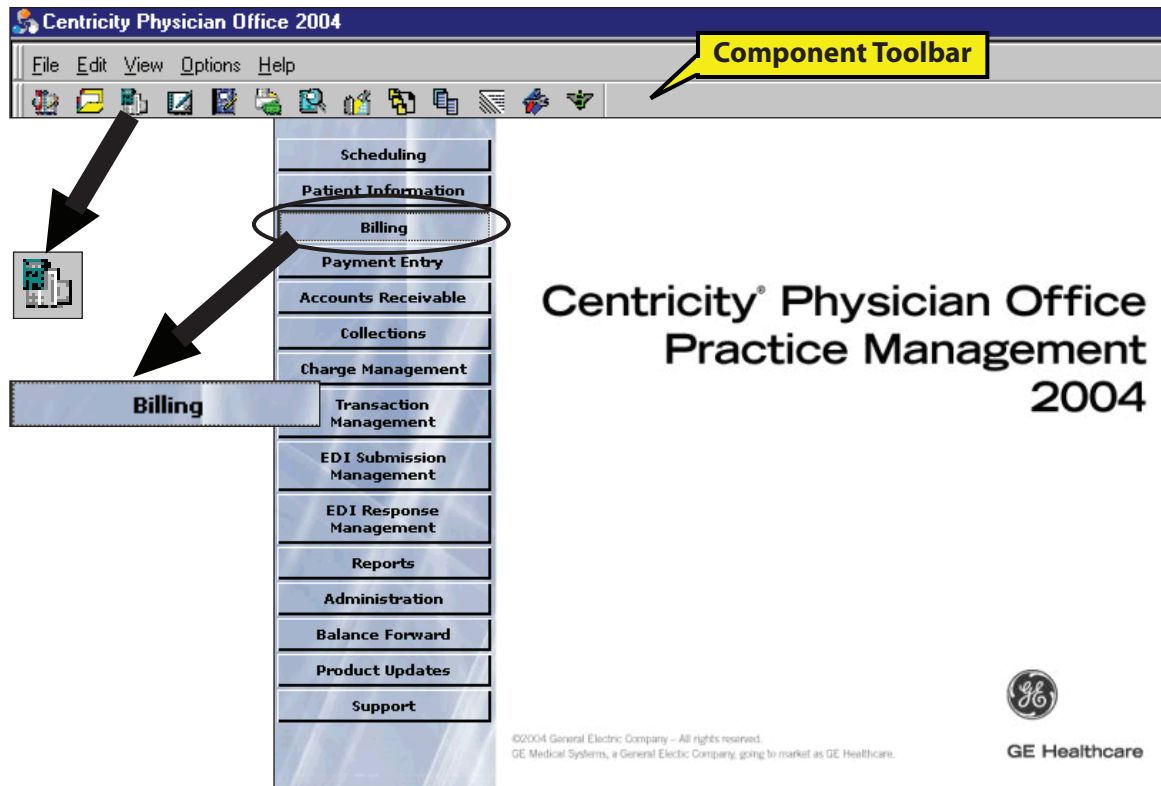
Centricity Physician Office 2004

File Edit View Options Help

Component Toolbar

Scheduling
Patient Information
Billing
Payment Entry
Accounts Receivable
Collections
Charge Management
Transaction Management
EDI Submission Management
EDI Response Management
Reports
Administration
Balance Forward
Product Updates
Support

Billing

Centricity® Physician Office
Practice Management
2004

©2004 General Electric Company – All rights reserved.
GE Medical Systems, a General Electic Company, going to market as GE Healthcare.

GE Healthcare